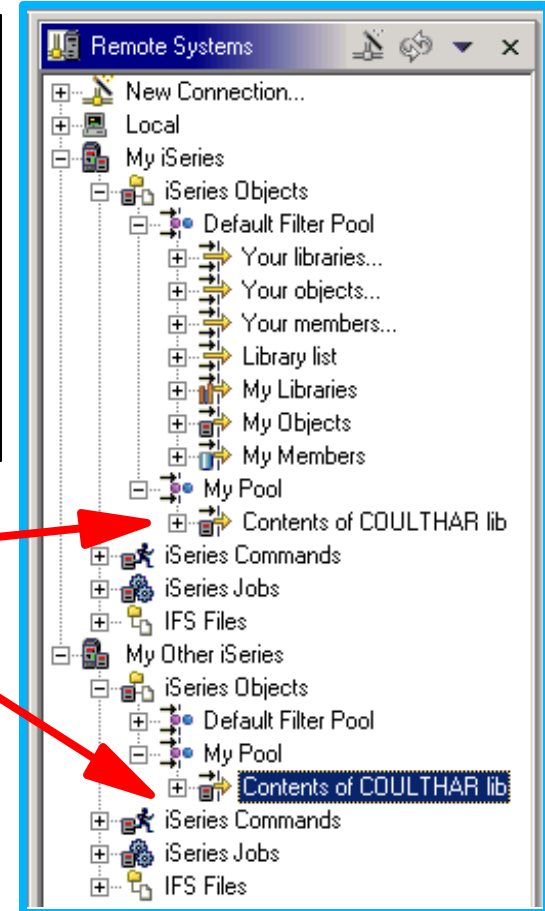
Remote Systems

New Connection...
Local
My iSeries
iSeries Objects
Default Filter Pool
Your libraries...
Your objects...
Your members...
Library list
My Libraries
My Objects
My Members
My Pool
Contents of COULTHAR lib
iSeries Commands
iSeries Jobs
IFS Files
My Other iSeries
iSeries Objects
Default Filter Pool
My Pool
Contents of COULTHAR lib
iSeries Commands
iSeries Jobs
IFS Files